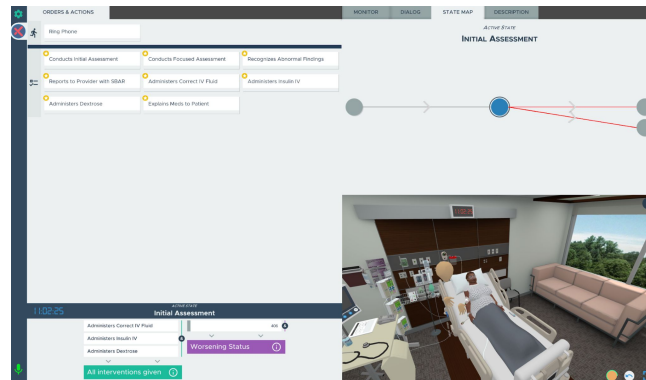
ORDERS & ACTIONS

Ring Phone

Conducts Initial Assessment

Conducts Focused Assessment

Recognizes Abnormal Findings

Reports to Provider with SBAR

Administers Correct IV Fluid

Administers Insulin IV

Administers Dextrose

Explains Meds to Patient

MONITOR

DIALOG

STATE MAP

DESCRIPTION

ACTIVE STATE

INITIAL ASSESSMENT

11:02:25

ACTIVE STATE

Initial Assessment

Administers Correct IV Fluid

Administers Insulin IV

Administers Dextrose

400

Worsening Status

All interventions given